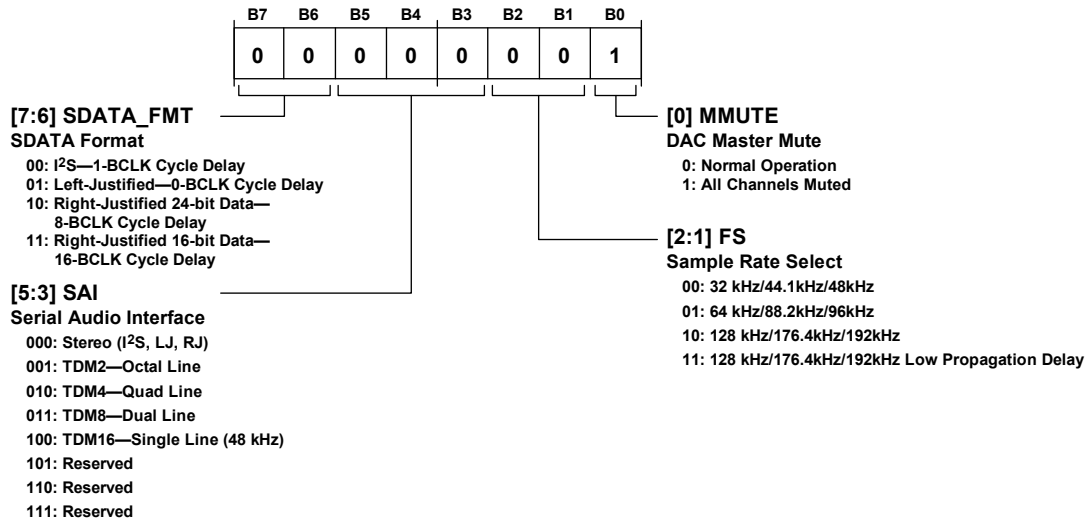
| B7 | B6 | B5 | B4 | B3 | B2 | B1 | B0 |
|---|---|---|---|---|---|---|---|
| 0 | 0 | 0 | 0 | 0 | 0 | 0 | 1 |

[7:6] SDATA_FMT
SDATA Format
00: I$^2$S—1-BCLK Cycle Delay
01: Left-Justified—0-BCLK Cycle Delay
10: Right-Justified 24-bit Data—8-BCLK Cycle Delay
11: Right-Justified 16-bit Data—16-BCLK Cycle Delay

[5:3] SAI
Serial Audio Interface
000: Stereo (I$^2$S, LJ, RJ)
001: TDM2—Octal Line
010: TDM4—Quad Line
011: TDM8—Dual Line
100: TDM16—Single Line (48 kHz)
101: Reserved
110: Reserved
111: Reserved

[0] MMUTE
DAC Master Mute
0: Normal Operation
1: All Channels Muted

[2:1] FS
Sample Rate Select
00: 32 kHz/44.1kHz/48kHz
01: 64 kHz/88.2kHz/96kHz
10: 128 kHz/176.4kHz/192kHz
11: 128 kHz/176.4kHz/192kHz Low Propagation Delay